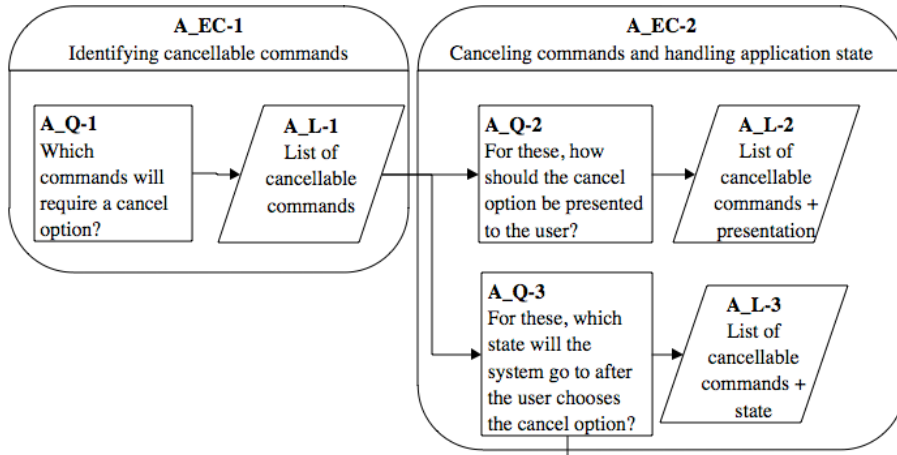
A_EC-1
Identifying cancellable commands

A_Q-1
Which commands will require a cancel option?

A_L-1
List of cancellable commands

A_EC-2
Canceling commands and handling application state

A_Q-2
For these, how should the cancel option be presented to the user?

A_L-2
List of cancellable commands + presentation

A_Q-3
For these, which state will the system go to after the user chooses the cancel option?

A_L-3
List of cancellable commands + state